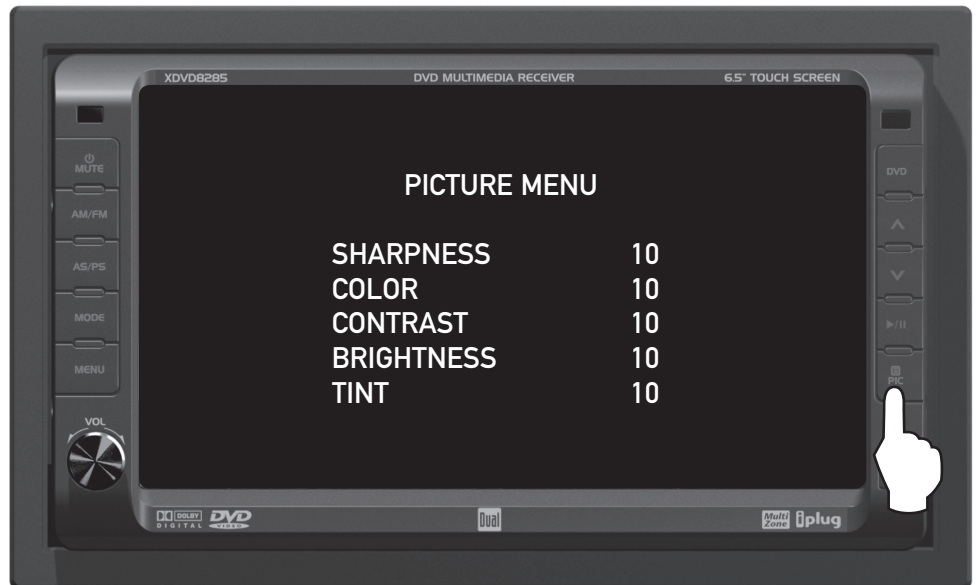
XDVD8285

DVD MULTIMEDIA RECEIVER

6.5" TOUCH SCREEN

MUTE

AM/FM

AS/PS

MODE

MENU

VOL

PICTURE MENU

| | |
|---|---|
| SHARPNESS | 10 |
| COLOR | 10 |
| CONTRAST | 10 |
| BRIGHTNESS | 10 |
| TINT | 10 |

DVD

►/II

PIC

DOLBY DIGITAL DVD VIDEO

Dual

Multi Zone iplug